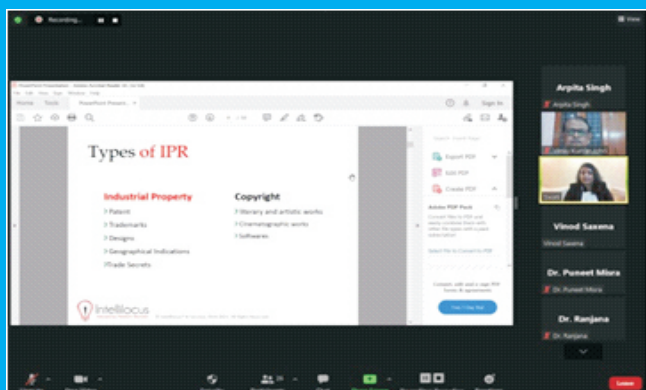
Recording...

View

PowerPoint Presentation - Adobe Acrobat Reader DC (32-bit)

File Edit View Sign Window Help

Home Tools PowerPoint Presen... ×

Sign In

Types of IPR

Industrial Property

Patent

Trademarks

Designs

Geographical Indications

Trade Secrets

Copyright

literary and artistic works

Cinematographic works

Softwares

Intellilocus

Export PDF

Edit PDF

Create PDF

Adobe PDF Pack

Start Free Trial

Arpita Singh

Arpita Singh

Vinod Saxena

Vinod Saxena

Dr. Puneet Misra

Dr. Puneet Misra

Dr. Ranjana

Dr. Ranjana

Leave